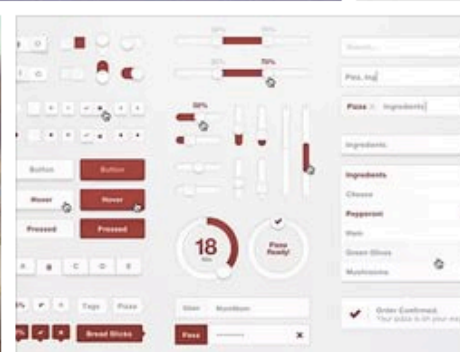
30%
70%
30%
70%
Search...
Piza, Ing
Pizza
Ingredients
50%
Ingredients
Button
Button
Ingredients
Cheese
Hover
Hover
Pepperoni
Pressed
Pressed
Ham
Green Olives
18
Pizza Ready!
Mushrooms
Tags
Pizza
User
Username
Order Confirmed.
Your pizza is on your way
Pass
Bread Sticks